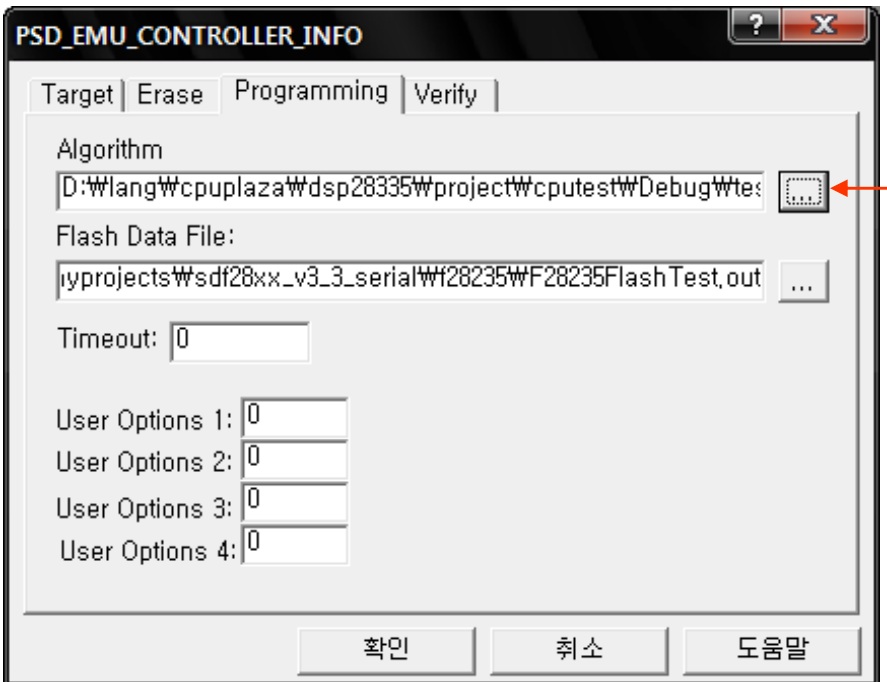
PSD_EMU_CONTROLLER_INFO

?

X

Target | Erase | Programming | Verify

Algorithm

D:₩lang₩cpuplaza₩dsp28335₩project₩cputest₩Debug₩tes

...

Flash Data File:

ıyprojects₩sdf28xx_v3_3_serial₩f28235₩F28235FlashTest.out

...

Timeout: 0

User Options 1: 0

User Options 2: 0

User Options 3: 0

User Options 4: 0

확인

취소

도움말